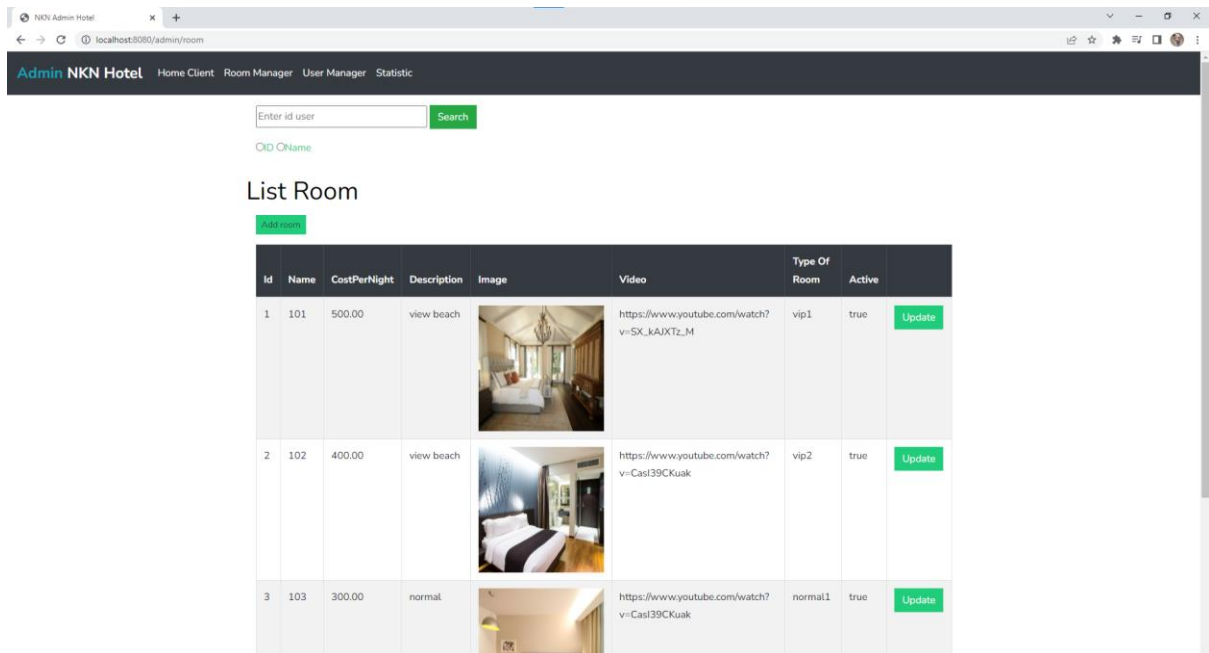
NKN Admin Hotel

localhost:8080/admin/room

Admin NKN Hotel Home Client Room Manager User Manager Statistic

Enter id user

Search

ID Name

List Room

Add room

| Id | Name | CostPerNight | Description | Image | Video | Type Of Room | Active | |
|---|---|---|---|---|---|---|---|---|
| 1 | 101 | 500.00 | view beach | | https://www.youtube.com/watch?v=SX_kAJXTz_M | vip1 | true | Update |
| 2 | 102 | 400.00 | view beach | | https://www.youtube.com/watch?v=Casl39CKuak | vip2 | true | Update |
| 3 | 103 | 300.00 | normal | | https://www.youtube.com/watch?v=Casl39CKuak | normal1 | true | Update |